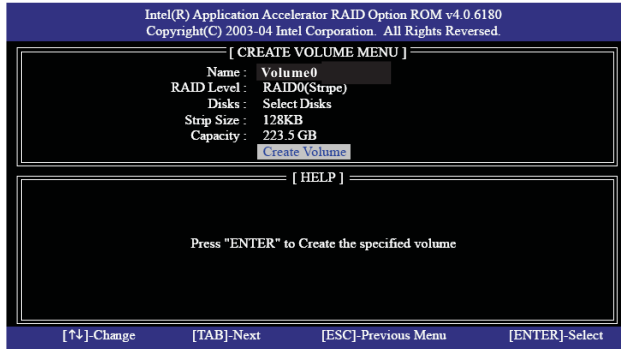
Intel(R) Application Accelerator RAID Option ROM v4.0.6180
Copyright(C) 2003-04 Intel Corporation. All Rights Reversed.

[ CREATE VOLUME MENU ]

Name : Volume0
RAID Level : RAID0(Stripe)
Disks : Select Disks
Strip Size : 128KB
Capacity : 223.5 GB

Create Volume

[ HELP ]

Press "ENTER" to Create the specified volume

[↑↓]-Change [TAB]-Next [ESC]-Previous Menu [ENTER]-Select